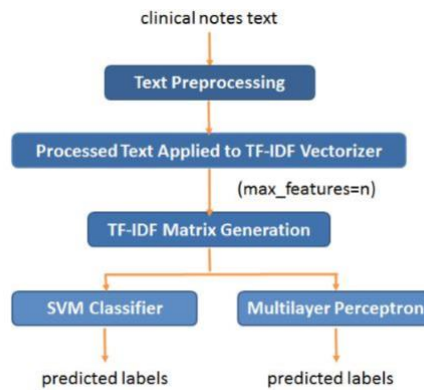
clinical notes text

Text Preprocessing

Processed Text Applied to TF-IDF Vectorizer

(max_features=n)

TF-IDF Matrix Generation

SVM Classifier

Multilayer Perceptron

predicted labels

predicted labels